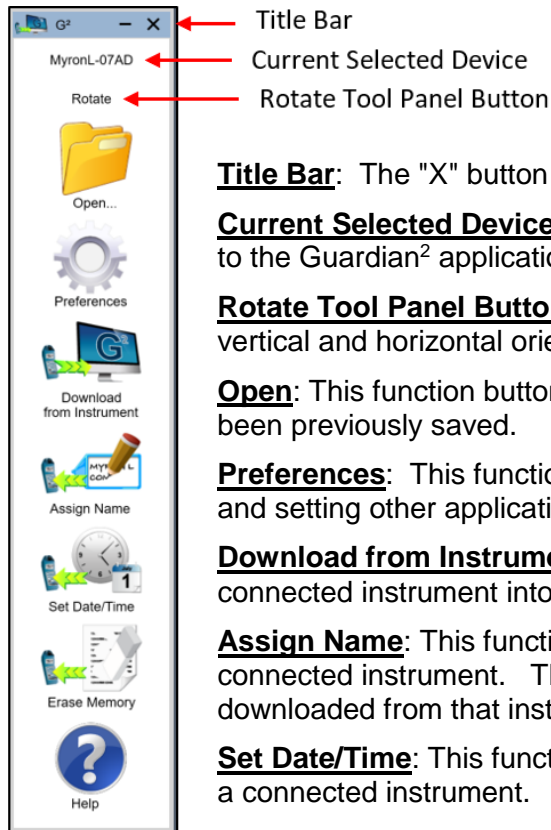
G² – ×
MyronL-07AD
Rotate
Open...
Preferences
Download from Instrument
Assign Name
Set Date/Time
Erase Memory
Help

Title Bar
Current Selected Device
Rotate Tool Panel Button

Title Bar: The "X" button

Current Selected Device to the Guardian² applicatio

Rotate Tool Panel Butto vertical and horizontal orie

Open: This function button been previously saved.

Preferences: This functio and setting other applicati

Download from Instrume connected instrument into

Assign Name: This functi connected instrument. Th downloaded from that inst

Set Date/Time: This funct a connected instrument.